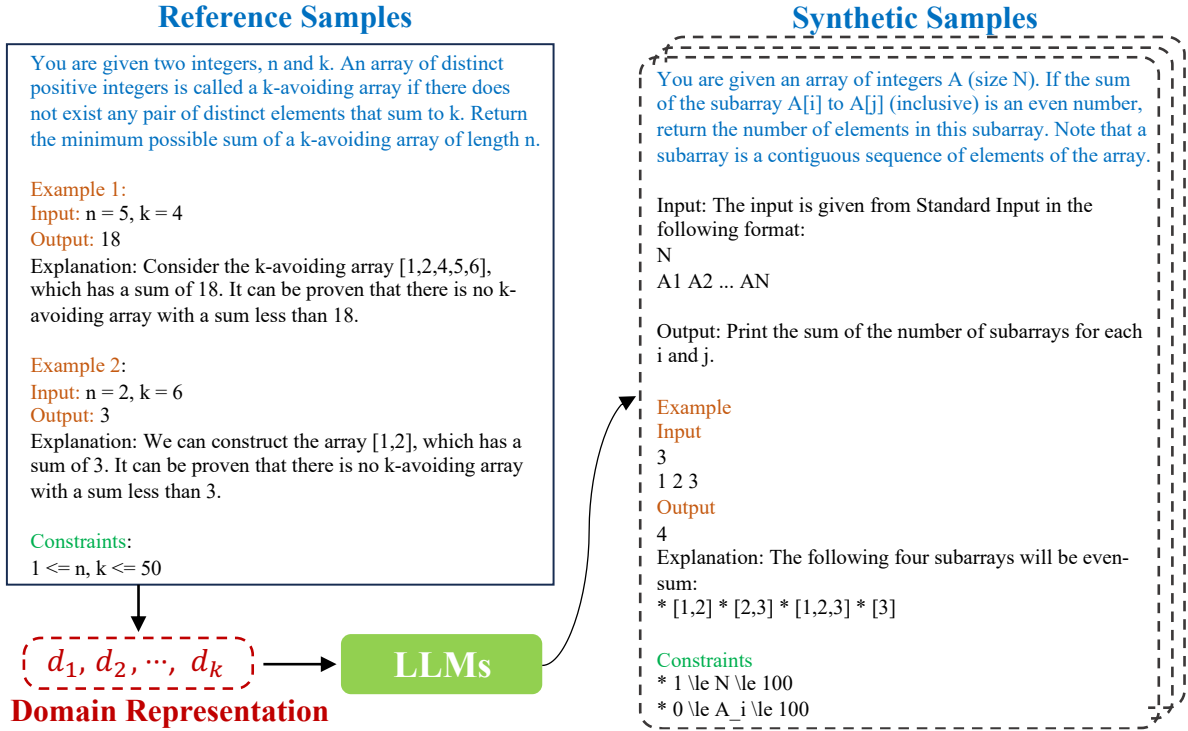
Reference Samples

You are given two integers, n and k. An array of distinct positive integers is called a k-avoiding array if there does not exist any pair of distinct elements that sum to k. Return the minimum possible sum of a k-avoiding array of length n.

Example 1:
Input: n = 5, k = 4
Output: 18
Explanation: Consider the k-avoiding array [1,2,4,5,6], which has a sum of 18. It can be proven that there is no k-avoiding array with a sum less than 18.

Example 2:
Input: n = 2, k = 6
Output: 3
Explanation: We can construct the array [1,2], which has a sum of 3. It can be proven that there is no k-avoiding array with a sum less than 3.

Constraints:
1 <= n, k <= 50

$d_1, d_2, \cdots, d_k$
Domain Representation

LLMs

Synthetic Samples

You are given an array of integers A (size N). If the sum of the subarray A[i] to A[j] (inclusive) is an even number, return the number of elements in this subarray. Note that a subarray is a contiguous sequence of elements of the array.

Input: The input is given from Standard Input in the following format:
N
A1 A2 ... AN

Output: Print the sum of the number of subarrays for each i and j.

Example
Input
3
1 2 3
Output
4
Explanation: The following four subarrays will be even-sum:
* [1,2] * [2,3] * [1,2,3] * [3]

Constraints
* 1 \le N \le 100
* 0 \le A_i \le 100